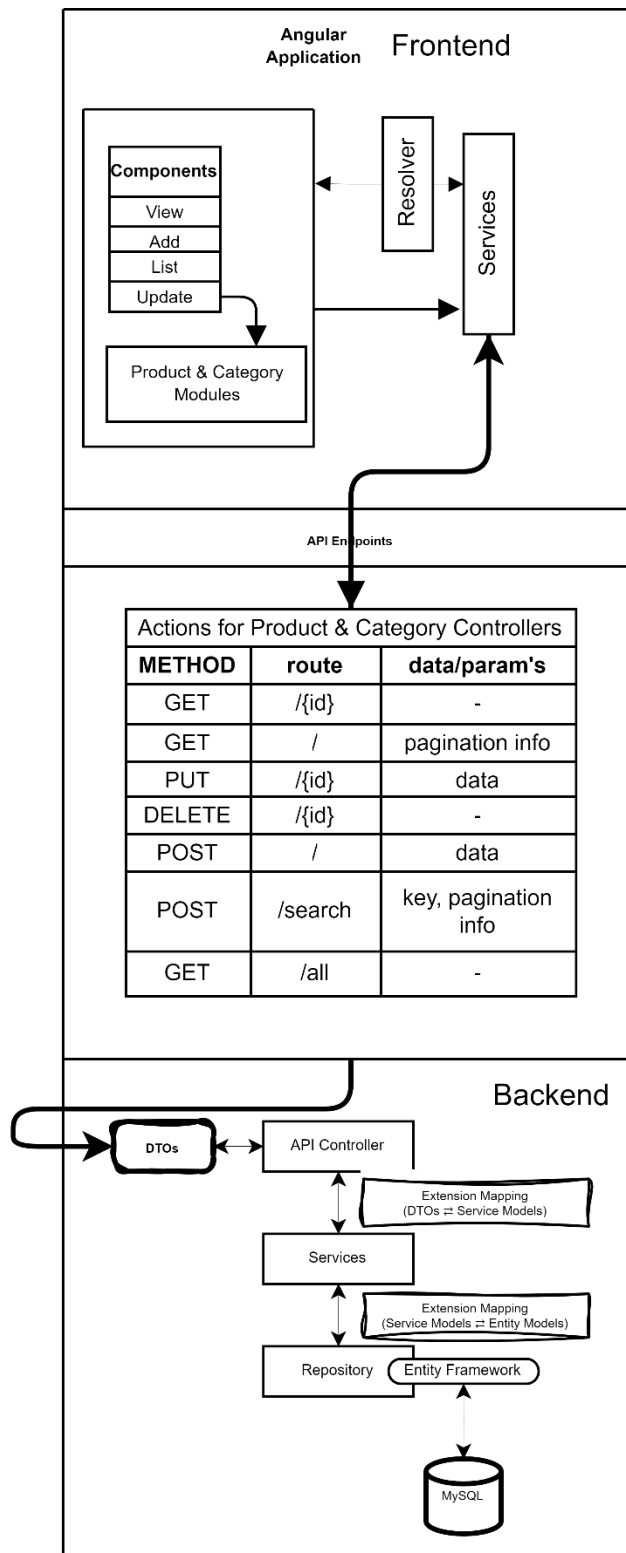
Angular Application Frontend

Components
View
Add
List
Update

Product & Category Modules

Resolver

Services

API Endpoints

| Actions for Product & Category Controllers | | |
|---|---|---|
| METHOD | route | data/param's |
| GET | /{id} | - |
| GET | / | pagination info |
| PUT | /{id} | data |
| DELETE | /{id} | - |
| POST | / | data |
| POST | /search | key, pagination info |
| GET | /all | - |

Backend

DTOs

API Controller

Extension Mapping (DTOs ⇄ Service Models)

Services

Extension Mapping (Service Models ⇄ Entity Models)

Repository

Entity Framework

MySQL